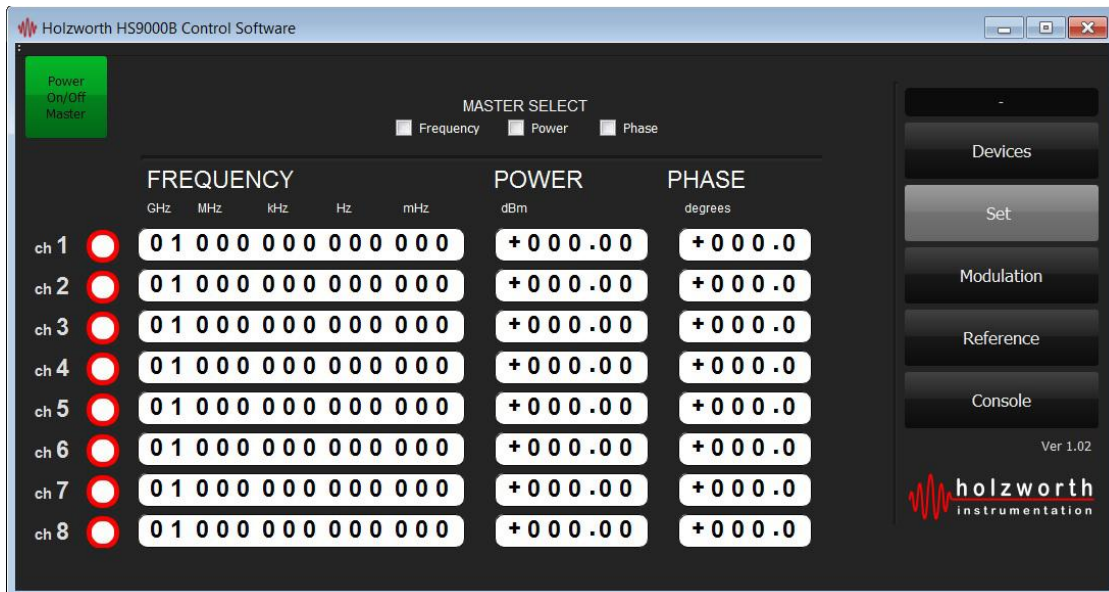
Holzworth HS9000B Control Software

Power On/Off Master

MASTER SELECT
Frequency Power Phase

FREQUENCY
GHz MHz kHz Hz mHz

POWER
dBm

PHASE
degrees

| | FREQUENCY | POWER | PHASE |
|---|---|---|---|
| ch 1 | 01 000 000 000 000 | +000.00 | +000.0 |
| ch 2 | 01 000 000 000 000 | +000.00 | +000.0 |
| ch 3 | 01 000 000 000 000 | +000.00 | +000.0 |
| ch 4 | 01 000 000 000 000 | +000.00 | +000.0 |
| ch 5 | 01 000 000 000 000 | +000.00 | +000.0 |
| ch 6 | 01 000 000 000 000 | +000.00 | +000.0 |
| ch 7 | 01 000 000 000 000 | +000.00 | +000.0 |
| ch 8 | 01 000 000 000 000 | +000.00 | +000.0 |

-

Devices

Set

Modulation

Reference

Console

Ver 1.02

holzworth
instrumentation